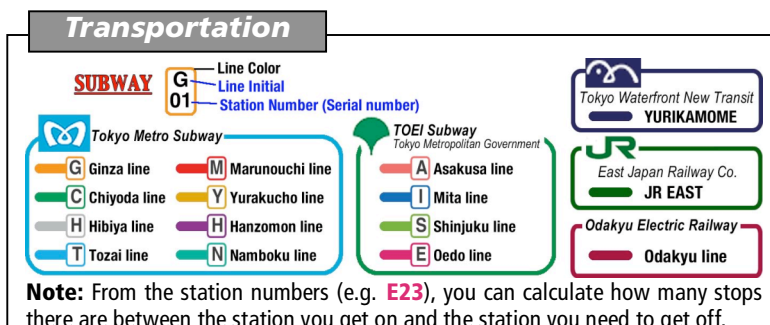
Transportation

SUBWAY

G 01

Line Color
Line Initial
Station Number (Serial number)

Tokyo Metro Subway

G Ginza line
M Marunouchi line
C Chiyoda line
Y Yurakucho line
H Hibiya line
H Hanzomon line
T Tozai line
N Namboku line

TOEI Subway
Tokyo Metropolitan Government

A Asakusa line
I Mita line
S Shinjuku line
E Oedo line

Tokyo Waterfront New Transit
YURIKAMOME

JR
East Japan Railway Co.
JR EAST

Odakyu Electric Railway
Odakyu line

Note: From the station numbers (e.g. E23), you can calculate how many stops there are between the station you get on and the station you need to get off.